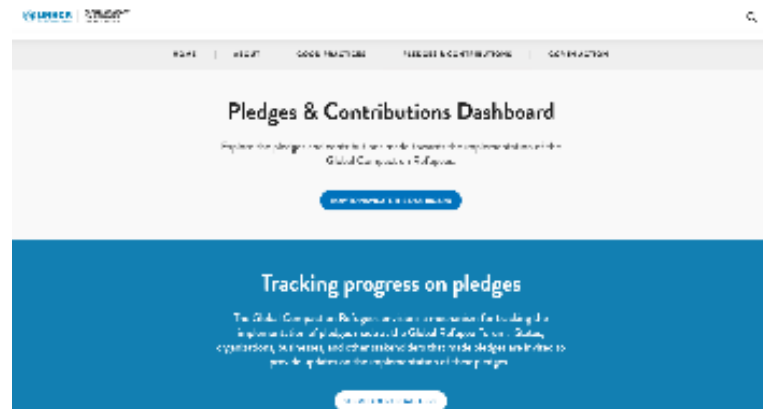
UNHCR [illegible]

HOME | ABOUT | GOOD PRACTICES | PLEDGES & CONTRIBUTIONS | GO TO ACTION

Pledges & Contributions Dashboard

Explore the pledges and contributions made towards the implementation of the Global Compact on Refugees.

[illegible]

Tracking progress on pledges

The Global Compact on Refugees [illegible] for tracking the implementation of pledges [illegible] Global Refugee Forum. States, organizations, businesses, and other stakeholders that made pledges are invited to provide updates on the implementation of their pledges.

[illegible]